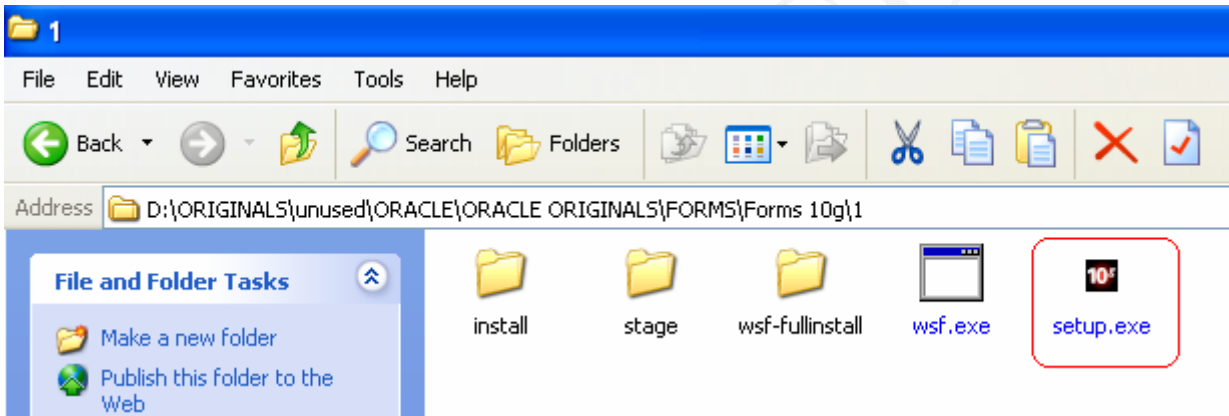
1

File Edit View Favorites Tools Help

Back Search Folders

Address D:\ORIGINALS\unused\ORACLE\ORACLE ORIGINALS\FORMS\Forms 10g\1

File and Folder Tasks

Make a new folder

Publish this folder to the Web

install

stage

wsf-fullinstall

wsf.exe

10g

setup.exe